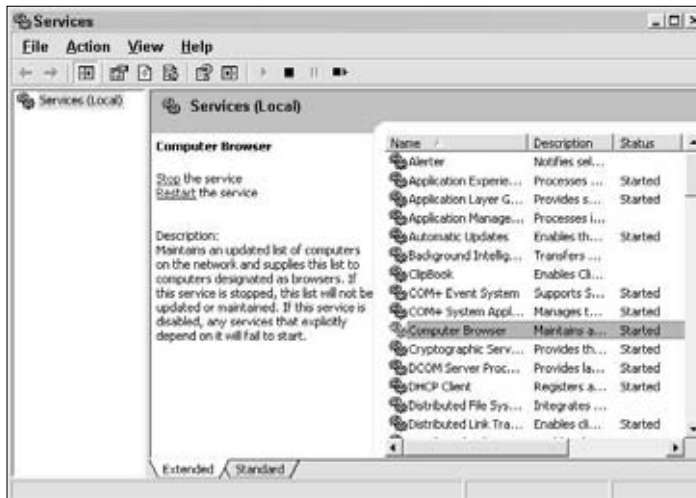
Services

File Action View Help

Services (Local)

Services (Local)

Computer Browser

Stop the service
Restart the service

Description:
Maintains an updated list of computers on the network and supplies this list to computers designated as browsers. If this service is stopped, this list will not be updated or maintained. If this service is disabled, any services that explicitly depend on it will fail to start.

| Name | Description | Status |
|---|---|---|
| Alerter | Notifies sel... | |
| Application Experie... | Processes ... | Started |
| Application Layer G... | Provides s... | Started |
| Application Manage... | Processes i... | |
| Automatic Updates | Enables th... | Started |
| Background Intellig... | Transfers ... | |
| ClipBook | Enables Cli... | |
| COM+ Event System | Supports S... | Started |
| COM+ System Appl... | Manages t... | Started |
| Computer Browser | Maintains a... | Started |
| Cryptographic Serv... | Provides th... | Started |
| DCOM Server Proc... | Provides la... | Started |
| DHCP Client | Registers a... | Started |
| Distributed File Sys... | Integrates ... | |
| Distributed Link Tra... | Enables cli... | Started |

Extended Standard